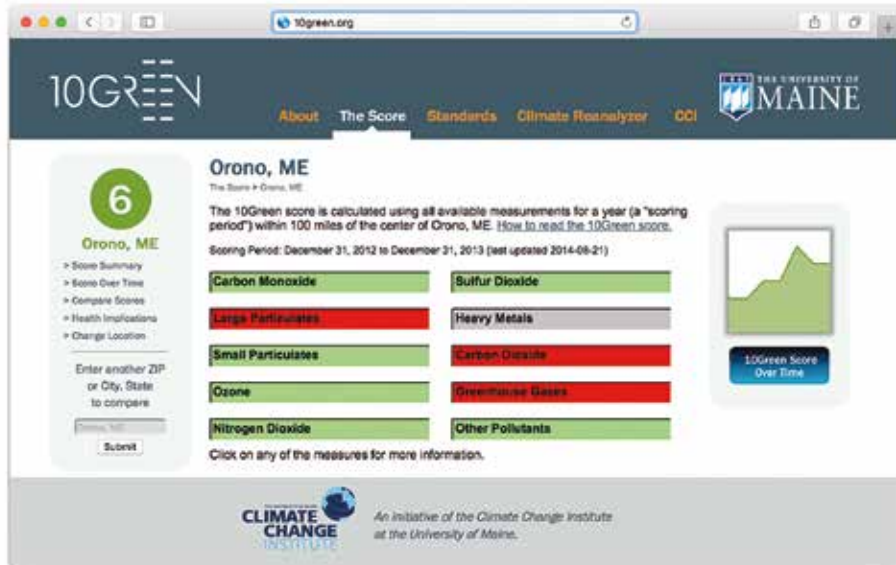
10green.org

10GREEN

About The Score Standards Climate Reanalyzer CCI

THE UNIVERSITY OF MAINE

6

Orono, ME

> Score Summary
> Score Over Time
> Compare Scores
> Health Implications
> Change Location

Enter another ZIP or City, State to compare

Orono, ME

Submit

Orono, ME

The Score > Orono, ME

The 10Green score is calculated using all available measurements for a year (a "scoring period") within 100 miles of the center of Orono, ME. How to read the 10Green score.

Scoring Period: December 31, 2012 to December 31, 2013 (last updated 2014-08-21)

| | |
|---|---|
| Carbon Monoxide | Sulfur Dioxide |
| Large Particulates | Heavy Metals |
| Small Particulates | Carbon Dioxide |
| Ozone | Greenhouse Gases |
| Nitrogen Dioxide | Other Pollutants |

Click on any of the measures for more information.

10Green Score Over Time

CLIMATE CHANGE INSTITUTE

An initiative of the Climate Change Institute at the University of Maine.